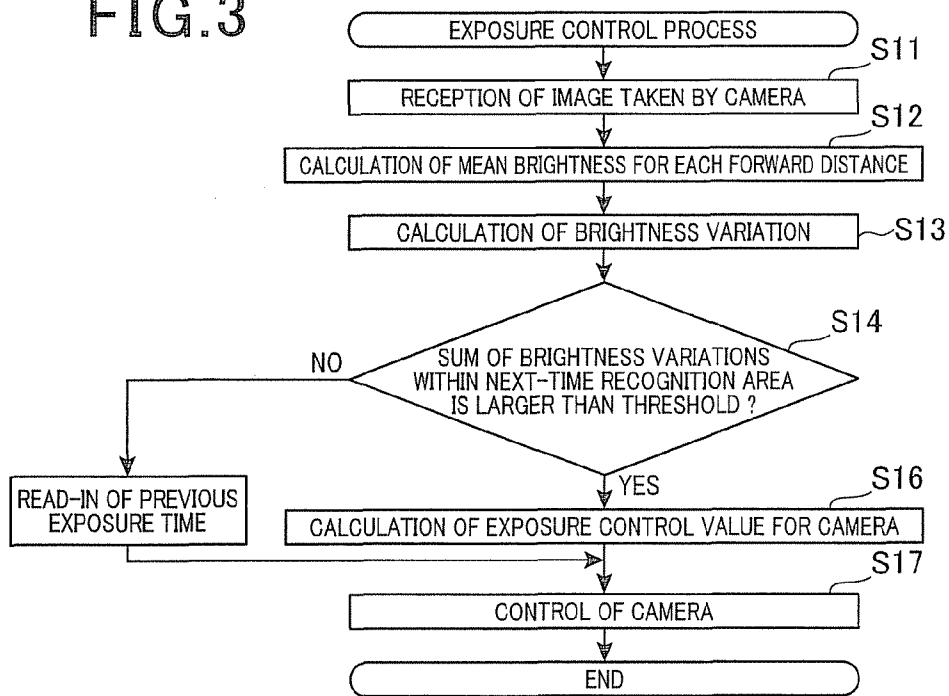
FIG.3

EXPOSURE CONTROL PROCESS

S11

RECEPTION OF IMAGE TAKEN BY CAMERA

S12

CALCULATION OF MEAN BRIGHTNESS FOR EACH FORWARD DISTANCE

CALCULATION OF BRIGHTNESS VARIATION

S13

S14

SUM OF BRIGHTNESS VARIATIONS WITHIN NEXT-TIME RECOGNITION AREA IS LARGER THAN THRESHOLD ?

NO

READ-IN OF PREVIOUS EXPOSURE TIME

YES

S16

CALCULATION OF EXPOSURE CONTROL VALUE FOR CAMERA

S17

CONTROL OF CAMERA

END